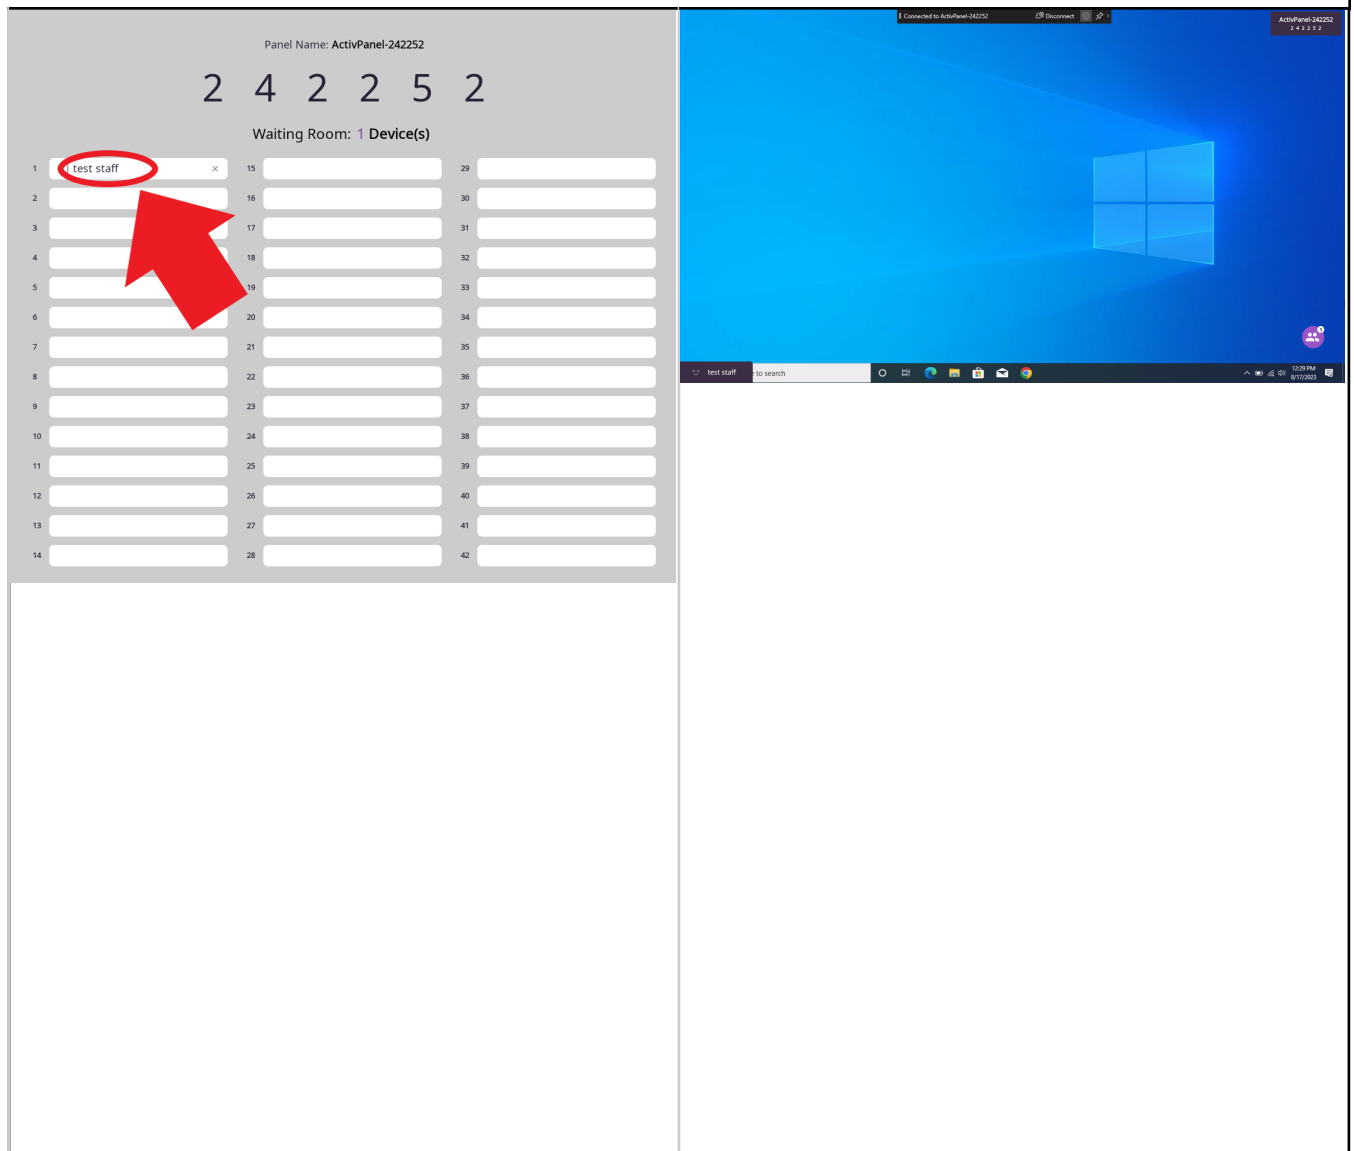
Panel Name: ActivPanel-242252

2 4 2 2 5 2

Waiting Room: 1 Device(s)

| | | | | | |
|---|---|---|---|---|---|
| 1 | test staff × | 15 | | 29 | |
| 2 | | 16 | | 30 | |
| 3 | | 17 | | 31 | |
| 4 | | 18 | | 32 | |
| 5 | | 19 | | 33 | |
| 6 | | 20 | | 34 | |
| 7 | | 21 | | 35 | |
| 8 | | 22 | | 36 | |
| 9 | | 23 | | 37 | |
| 10 | | 24 | | 38 | |
| 11 | | 25 | | 39 | |
| 12 | | 26 | | 40 | |
| 13 | | 27 | | 41 | |
| 14 | | 28 | | 42 | |

Connected to ActivPanel-242252 Disconnect

ActivPanel-242252
2 4 2 2 5 2

1

test staff
to search

12:29 PM
8/17/2023